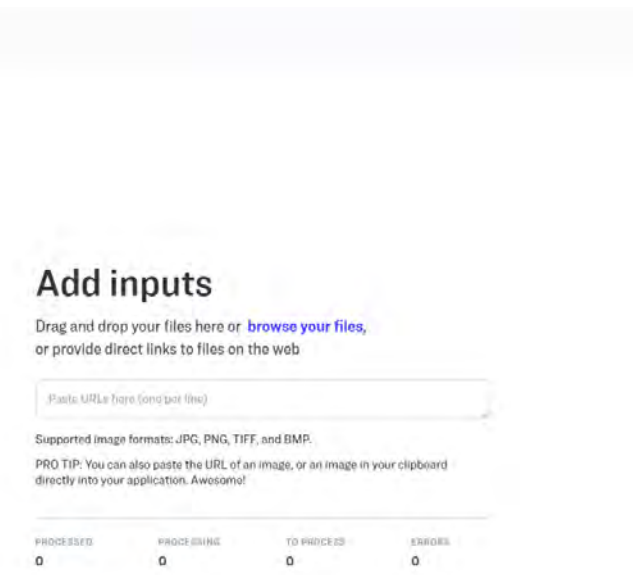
Add inputs

Drag and drop your files here or browse your files, or provide direct links to files on the web

Paste URLs here (one per line)

Supported image formats: JPG, PNG, TIFF, and BMP.

PRO TIP: You can also paste the URL of an image, or an image in your clipboard directly into your application. Awesome!

| PROCESSED | PROCESSING | TO PROCESS | ERRORS |
|---|---|---|---|
| 0 | 0 | 0 | 0 |